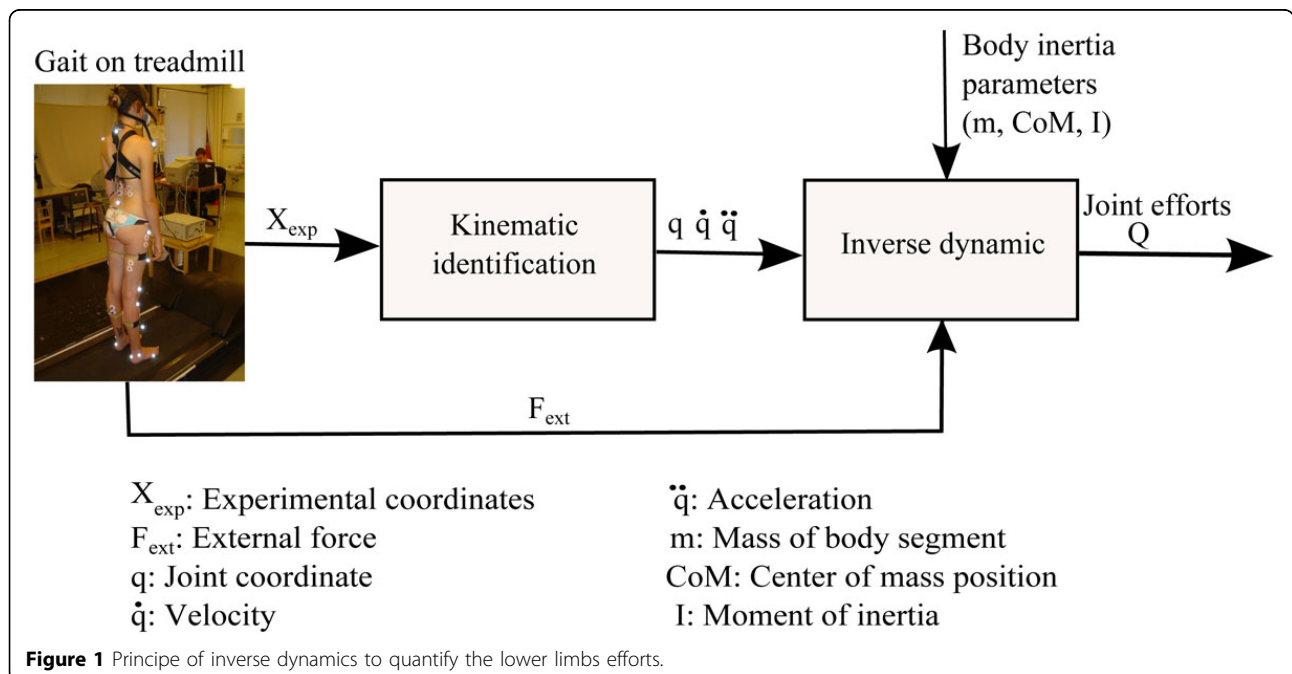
Gait on treadmill

Body inertia parameters (m, CoM, I)

$X_{exp}$

Kinematic identification

$q\ \dot{q}\ \ddot{q}$

Inverse dynamic

Joint efforts Q

$F_{ext}$

$X_{exp}$: Experimental coordinates
$F_{ext}$: External force
q: Joint coordinate
$\dot{q}$: Velocity

$\ddot{q}$: Acceleration
m: Mass of body segment
CoM: Center of mass position
I: Moment of inertia

**Figure 1** Principe of inverse dynamics to quantify the lower limbs efforts.